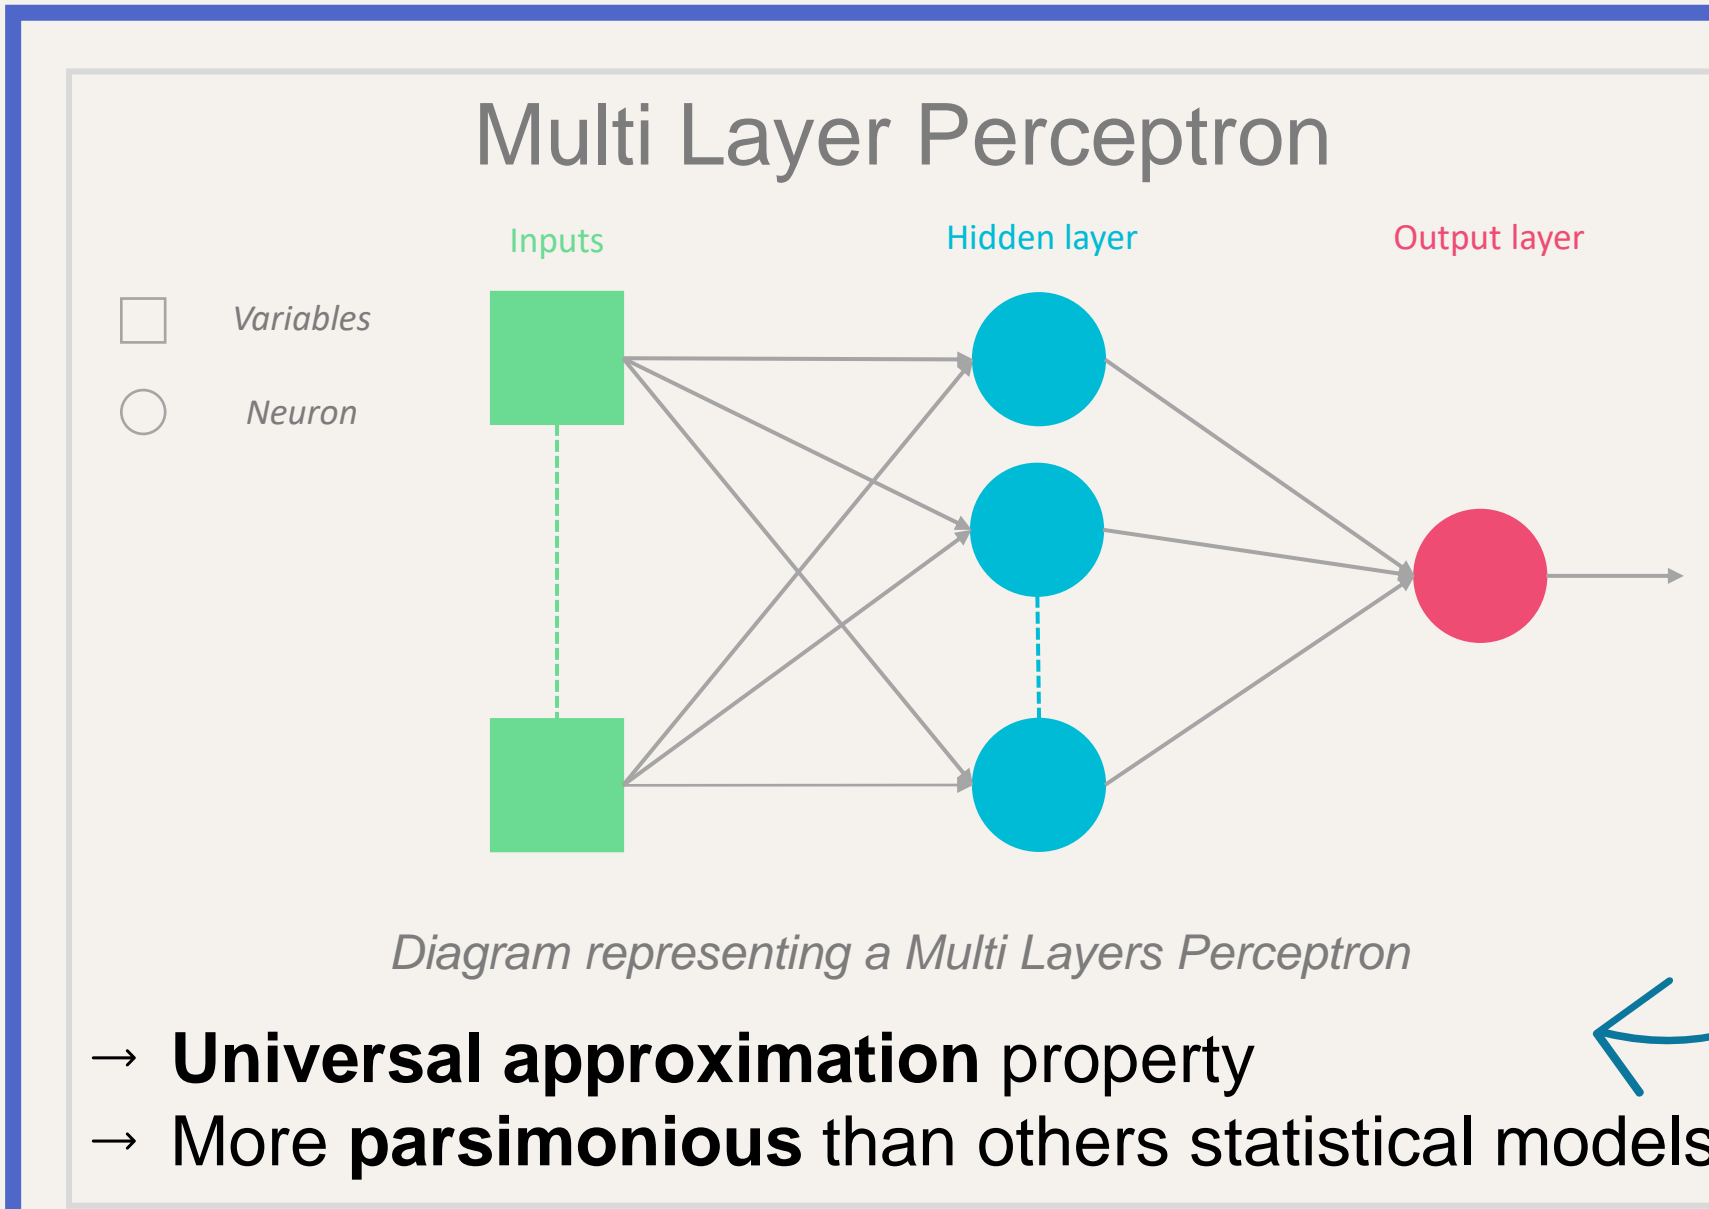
Multi Layer Perceptron

Inputs

Hidden layer

Output layer

Variables

Neuron

Diagram representing a Multi Layers Perceptron

→ **Universal approximation** property
→ More **parsimonious** than others statistical models